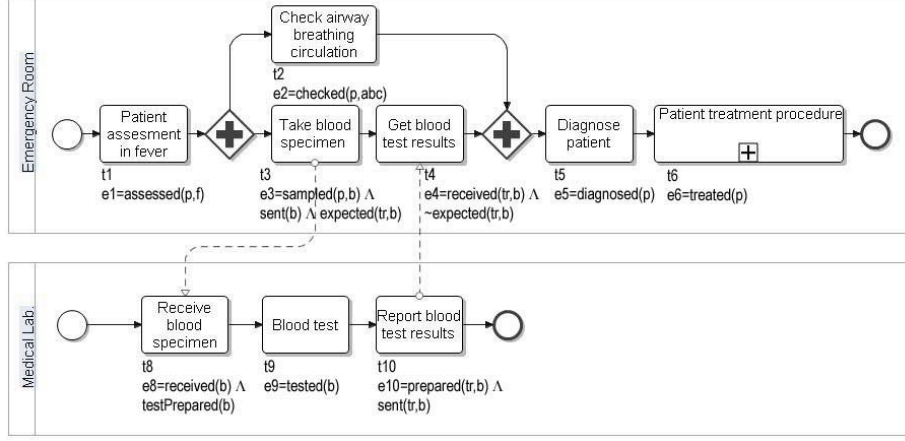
Emergency Room

Check airway breathing circulation
t2
e2=checked(p,abc)

Patient assesment in fever
t1
e1=assessed(p,f)

Take blood specimen
t3
e3=sampled(p,b) $\Lambda$ sent(b) $\Lambda$ expected(tr,b)

Get blood test results
t4
e4=received(tr,b) $\Lambda$ ~expected(tr,b)

Diagnose patient
t5
e5=diagnosed(p)

Patient treatment procedure
t6
e6=treated(p)

Medical Lab.

Receive blood specimen
t8
e8=received(b) $\Lambda$ testPrepared(b)

Blood test
t9
e9=tested(b)

Report blood test results
t10
e10=prepared(tr,b) $\Lambda$ sent(tr,b)